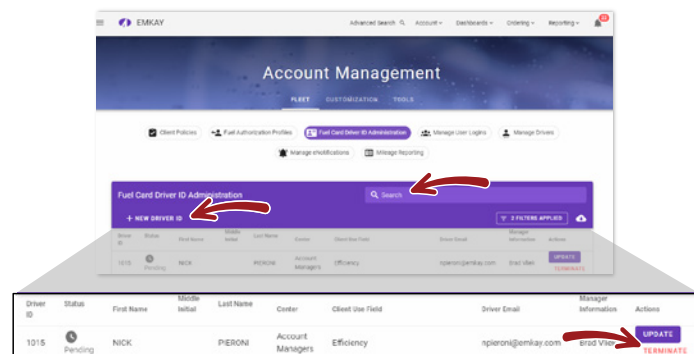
EMKAY

Advanced Search
Account
Dashboards
Ordering
Reporting

Account Management

FLEET
CUSTOMIZATION
TOOLS

Client Policies
Fuel Authorization Profiles
Fuel Card Driver ID Administration
Manage User Logins
Manage Drivers
Manage eNotifications
Mileage Reporting

Fuel Card Driver ID Administration

Search

+ NEW DRIVER ID

2 FILTERS APPLIED

| Driver ID | Status | First Name | Middle Initial | Last Name | Center | Client Use Field | Driver Email | Manager Information | Actions |
|---|---|---|---|---|---|---|---|---|---|
| 1015 | Pending | NICK | | PIERONI | Account Managers | Efficiency | npieroni@emkay.com | Brad Vilen | UPDATE TERMINATE |